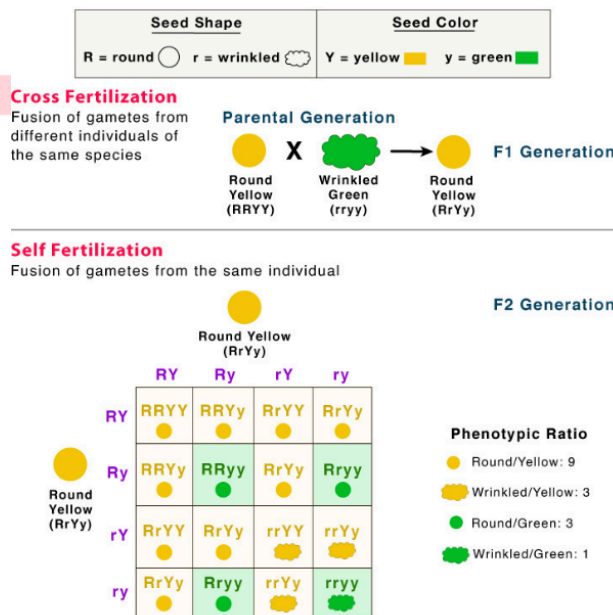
| Seed Shape | Seed Color |
|---|---|
| R = round   r = wrinkled | Y = yellow   y = green |

Cross Fertilization
Fusion of gametes from different individuals of the same species

Parental Generation

X

F1 Generation

Round Yellow (RRYY)

Wrinkled Green (rryy)

Round Yellow (RrYy)

Self Fertilization
Fusion of gametes from the same individual

F2 Generation

Round Yellow (RrYy)

Round Yellow (RrYy)

| | RY | Ry | rY | ry |
|---|---|---|---|---|
| RY | RRYY | RRYy | RrYY | RrYy |
| Ry | RRYy | RRyy | RrYy | Rryy |
| rY | RrYY | RrYy | rrYY | rrYy |
| ry | RrYy | Rryy | rrYy | rryy |

Phenotypic Ratio
Round/Yellow: 9
Wrinkled/Yellow: 3
Round/Green: 3
Wrinkled/Green: 1